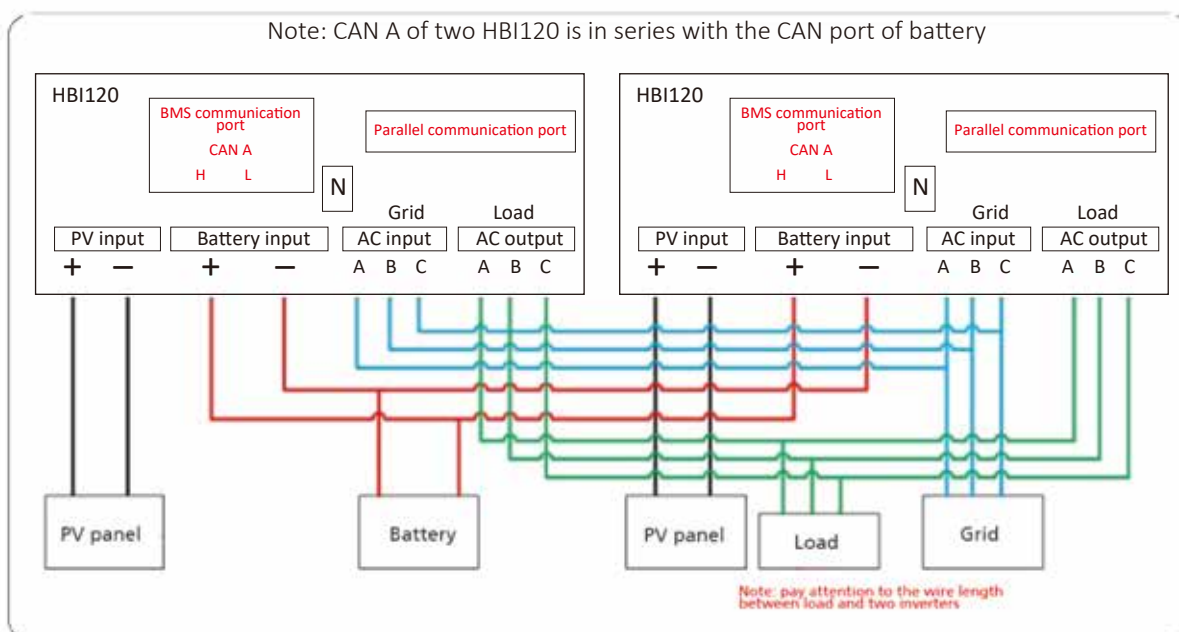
Note: CAN A of two HBI120 is in series with the CAN port of battery

HBI120

BMS communication port
CAN A
H L

Parallel communication port

N

Grid
Load

PV input
Battery input
AC input
AC output

+ −
+ −
A B C
A B C

HBI120

BMS communication port
CAN A
H L

Parallel communication port

N

Grid
Load

PV input
Battery input
AC input
AC output

+ −
+ −
A B C
A B C

PV panel

Battery

PV panel

Load

Grid

Note: pay attention to the wire length between load and two inverters